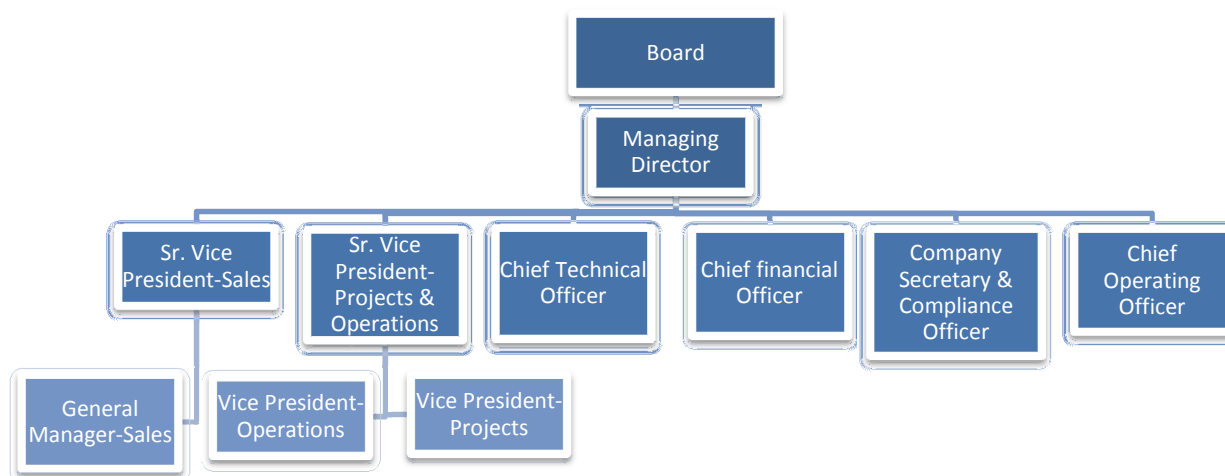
Board

Managing Director

Sr. Vice President-Sales

Sr. Vice President-Projects & Operations

Chief Technical Officer

Chief financial Officer

Company Secretary & Compliance Officer

Chief Operating Officer

General Manager-Sales

Vice President-Operations

Vice President-Projects